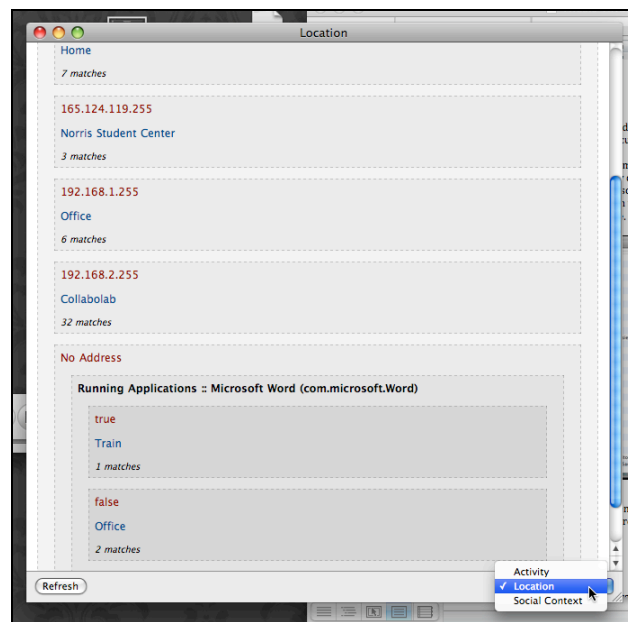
Location

Home

7 matches

165.124.119.255

Norris Student Center

3 matches

192.168.1.255

Office

6 matches

192.168.2.255

Collabolab

32 matches

No Address

Running Applications :: Microsoft Word (com.microsoft.Word)

true

Train

1 matches

false

Office

2 matches

Refresh

Activity
✓ Location
Social Context